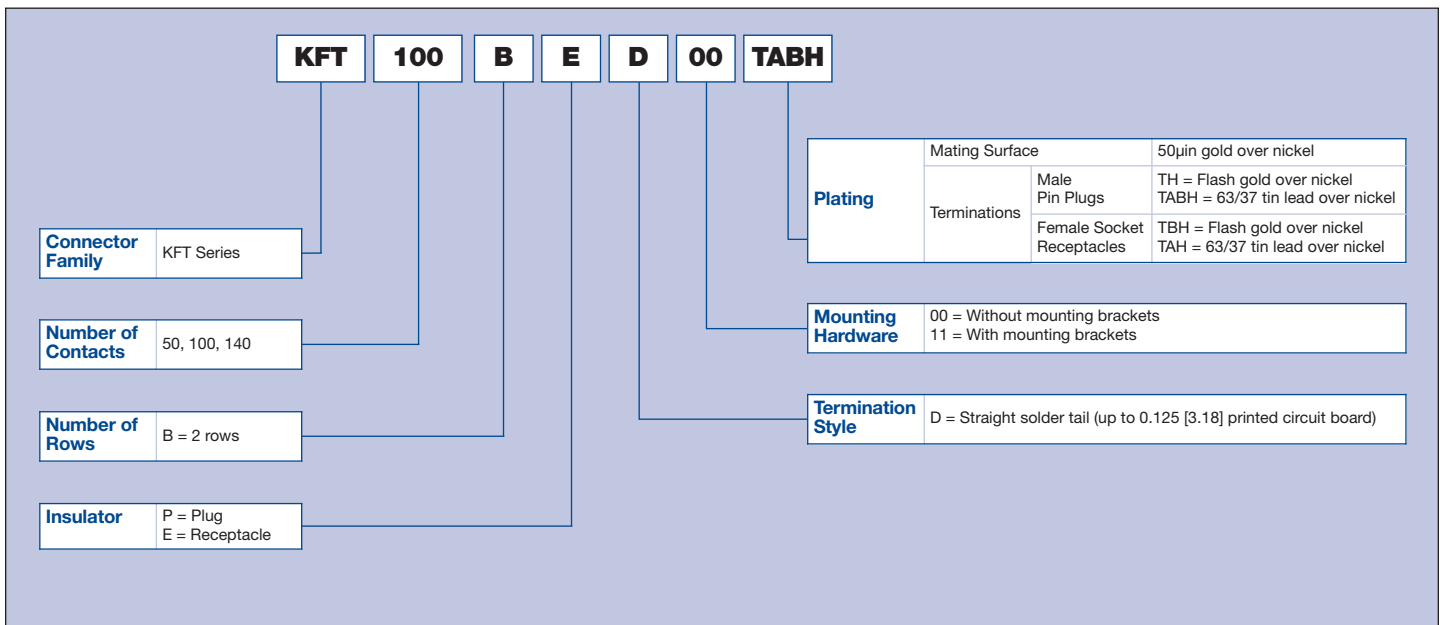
KFT 100 B E D 00 TABH

| Plating | Mating Surface | | 50µin gold over nickel |
|---|---|---|---|
| | Terminations | Male Pin Plugs | TH = Flash gold over nickel TABH = 63/37 tin lead over nickel |
| | | Female Socket Receptacles | TBH = Flash gold over nickel TAH = 63/37 tin lead over nickel |

| Connector Family | KFT Series |
|---|---|

| Number of Contacts | 50, 100, 140 |
|---|---|

| Mounting Hardware | 00 = Without mounting brackets 11 = With mounting brackets |
|---|---|

| Termination Style | D = Straight solder tail (up to 0.125 [3.18] printed circuit board) |
|---|---|

| Number of Rows | B = 2 rows |
|---|---|

| Insulator | P = Plug E = Receptacle |
|---|---|